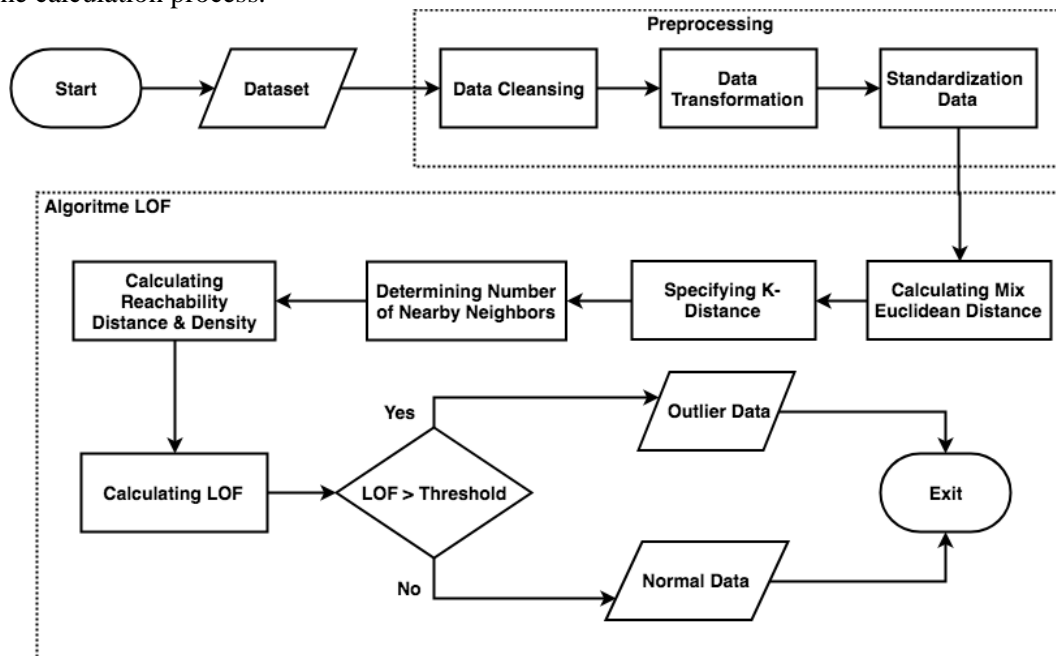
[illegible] calculation process.

Preprocessing

Start

Dataset

Data Cleansing

Data Transformation

Standardization Data

Algoritme LOF

Calculating Mix Euclidean Distance

Specifying K-Distance

Determining Number of Nearby Neighbors

Calculating Reachability Distance & Density

Calculating LOF

LOF > Threshold

Yes

No

Outlier Data

Normal Data

Exit